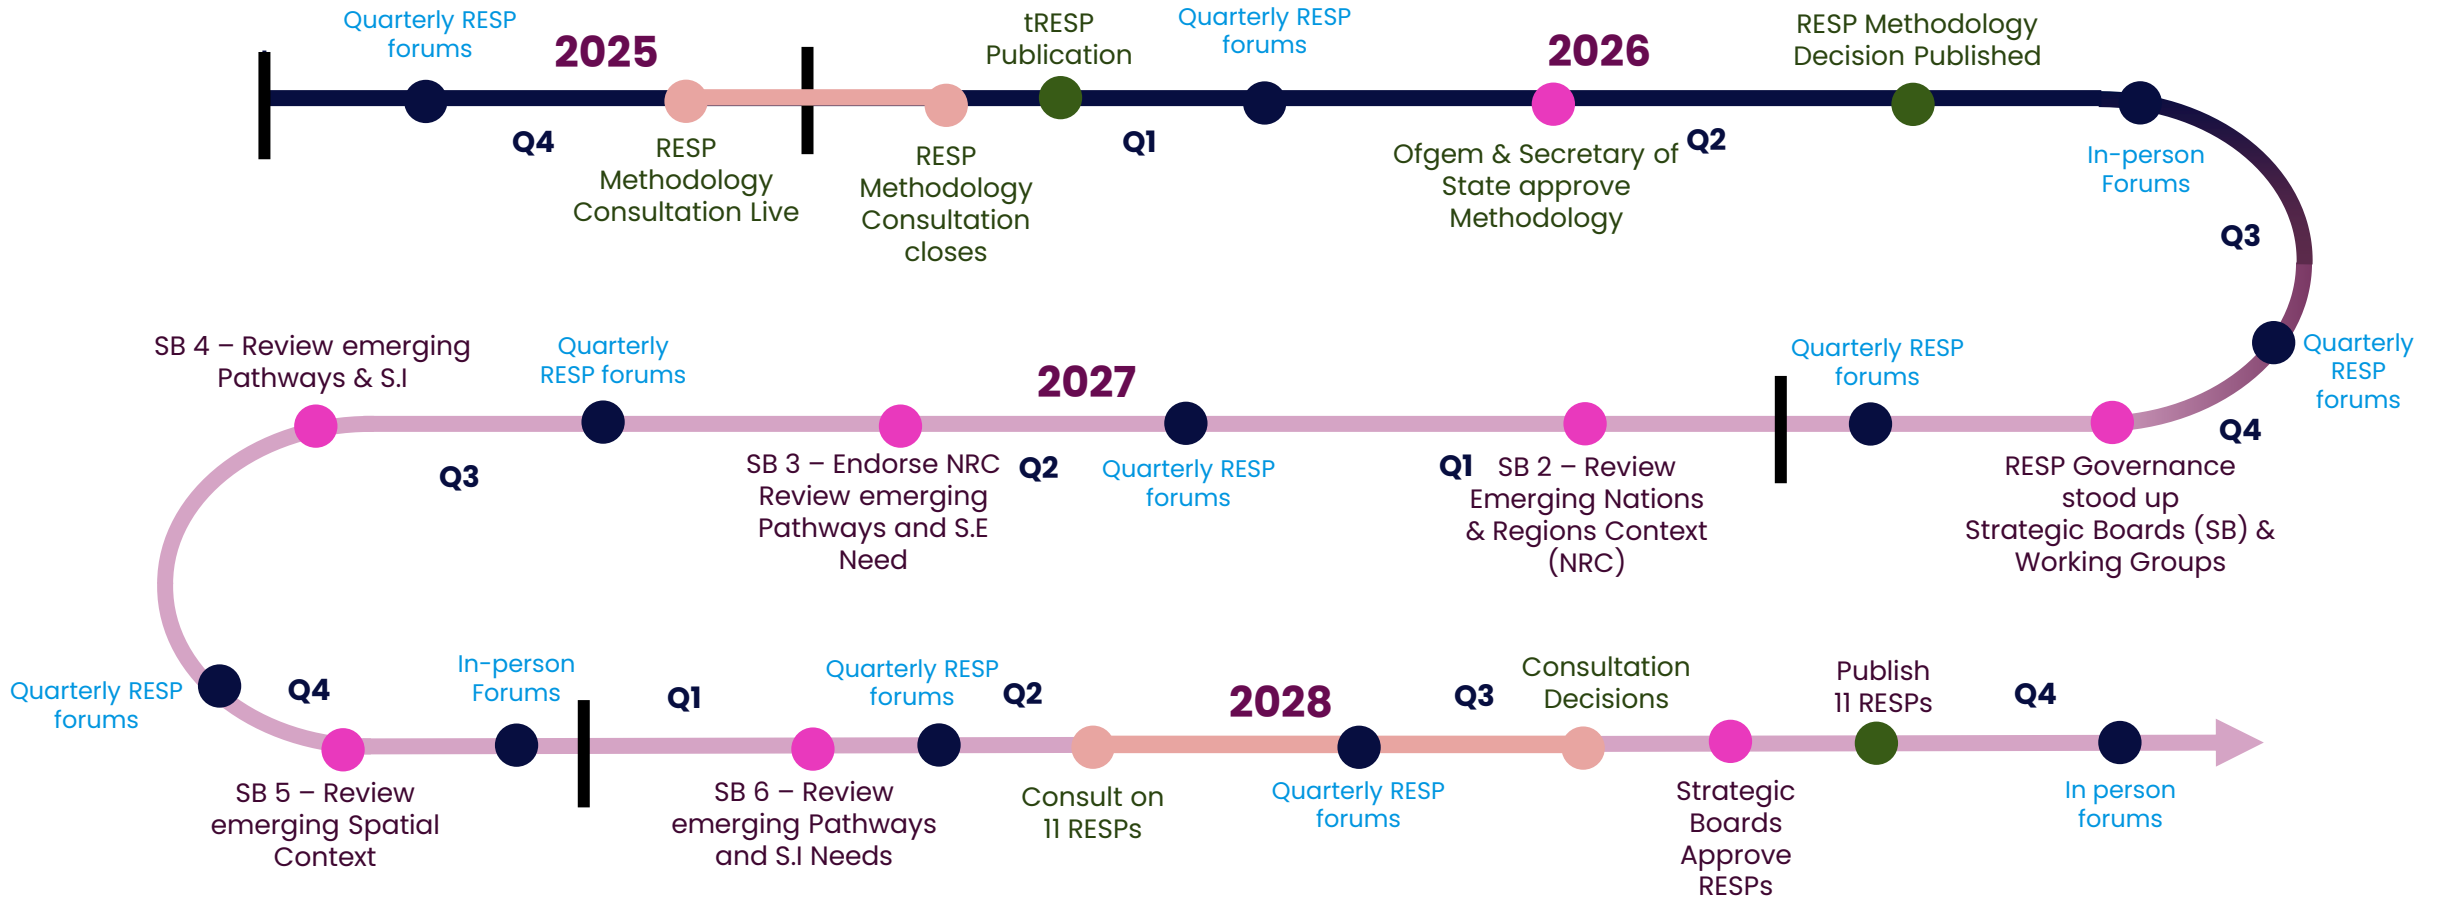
Quarterly RESP forums

2025

Q4

RESP Methodology Consultation Live

RESP Methodology Consultation closes

tRESP Publication

Q1

Quarterly RESP forums

2026

Ofgem & Secretary of State approve Methodology

Q2

RESP Methodology Decision Published

In-person Forums

Q3

Quarterly RESP forums

Q4

RESP Governance stood up Strategic Boards (SB) & Working Groups

Quarterly RESP forums

SB 2 – Review Emerging Nations & Regions Context (NRC)

Q1

Quarterly RESP forums

2027

Q2

SB 3 – Endorse NRC Review emerging Pathways and S.E Need

Quarterly RESP forums

Q3

SB 4 – Review emerging Pathways & S.I

Quarterly RESP forums

Q4

SB 5 – Review emerging Spatial Context

In-person Forums

Q1

SB 6 – Review emerging Pathways and S.I Needs

Quarterly RESP forums

Q2

Consult on 11 RESPs

2028

Quarterly RESP forums

Q3

Consultation Decisions

Strategic Boards Approve RESPs

Publish 11 RESPs

Q4

In person forums